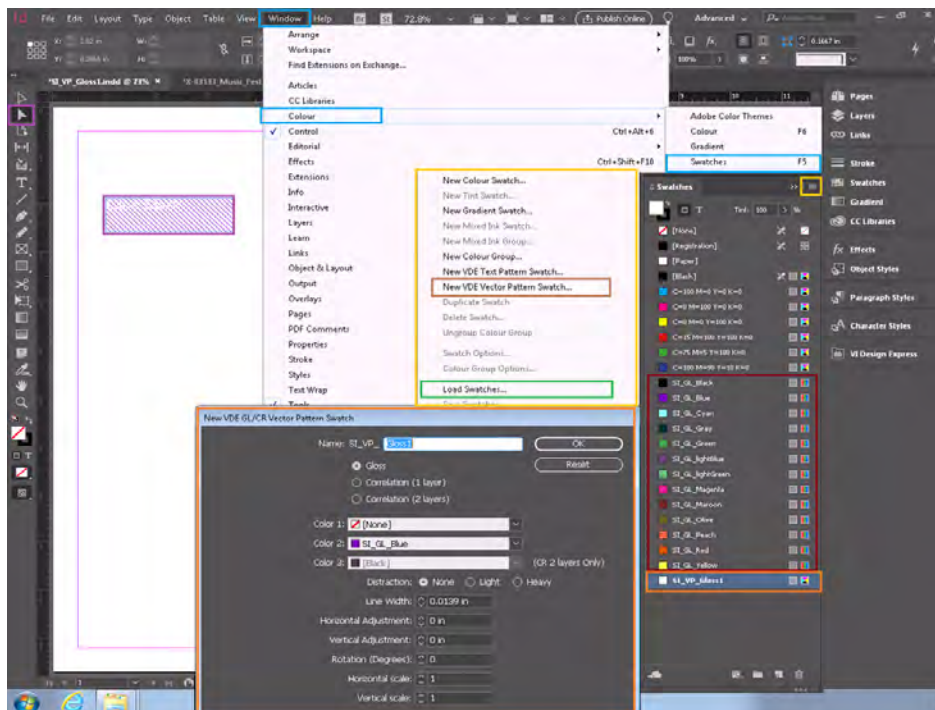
File Edit Layout Type Object Table View Window Help 72.8% Publish Online Advanced

SI_VP_GlossLindd @ 73%

Arrange
Workspace
Find Extensions on Exchange...
Articles
CC Libraries
Colour
Control Ctrl+Alt+6
Editorial
Effects Ctrl+Shift+F10
Extensions
Info
Interactive
Layers
Learn
Links
Object & Layout
Output
Overlays
Pages
PDF Comments
Properties
Stroke
Styles
Text Wrap
Tools

Adobe Color Themes
Colour F6
Gradient
Swatches F5

New Colour Swatch...
New Tint Swatch...
New Gradient Swatch...
New Mixed Ink Swatch...
New Mixed Ink Group...
New Colour Group...
New VDE Text Pattern Swatch...
New VDE Vector Pattern Swatch...
Duplicate Swatch
Delete Swatch...
Ungroup Colour Group
Swatch Options...
Colour Group Options...
Load Swatches...

Swatches
Tint: 100 %
[None]
[Registration]
[Paper]
[Black]
C=100 M=0 Y=0 K=0
C=0 M=100 Y=0 K=0
C=0 M=0 Y=100 K=0
C=15 M=100 Y=100 K=0
C=75 M=5 Y=100 K=0
C=100 M=90 Y=10 K=0
SI_GL_Black
SI_GL_Blue
SI_GL_Cyan
SI_GL_Gray
SI_GL_Green
SI_GL_lightBlue
SI_GL_lightGreen
SI_GL_Magenta
SI_GL_Maroon
SI_GL_Olive
SI_GL_Peach
SI_GL_Red
SI_GL_Yellow
SI_VP_Gloss1

Pages
Layers
Links
Stroke
Swatches
Gradient
CC Libraries
Effects
Object Styles
Paragraph Styles
Character Styles
VI Design Express

New VDE GL/CR Vector Pattern Swatch
Name: SI_VP_ Gloss1
OK
Reset
Gloss
Correlation (1 layer)
Correlation (2 layers)
Color 1: [None]
Color 2: SI_GL_Blue
Color 3: [Black] (CR 2 layers Only)
Distraction: None Light Heavy
Line Width: 0.0139 in
Horizontal Adjustment: 0 in
Vertical Adjustment: 0 in
Rotation (Degrees): 0
Horizontal scale: 1
Vertical scale: 1